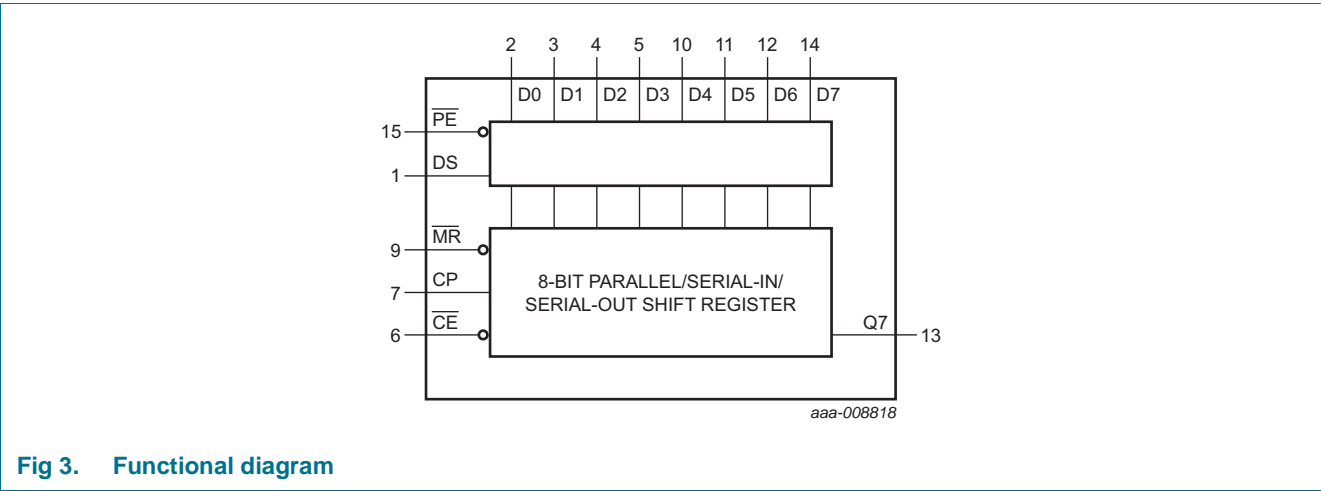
2 3 4 5 10 11 12 14

D0 D1 D2 D3 D4 D5 D6 D7

15 $\overline{PE}$

1 DS

9 $\overline{MR}$

7 CP

6 $\overline{CE}$

8-BIT PARALLEL/SERIAL-IN/ SERIAL-OUT SHIFT REGISTER

Q7 13

aaa-008818

Fig 3. Functional diagram